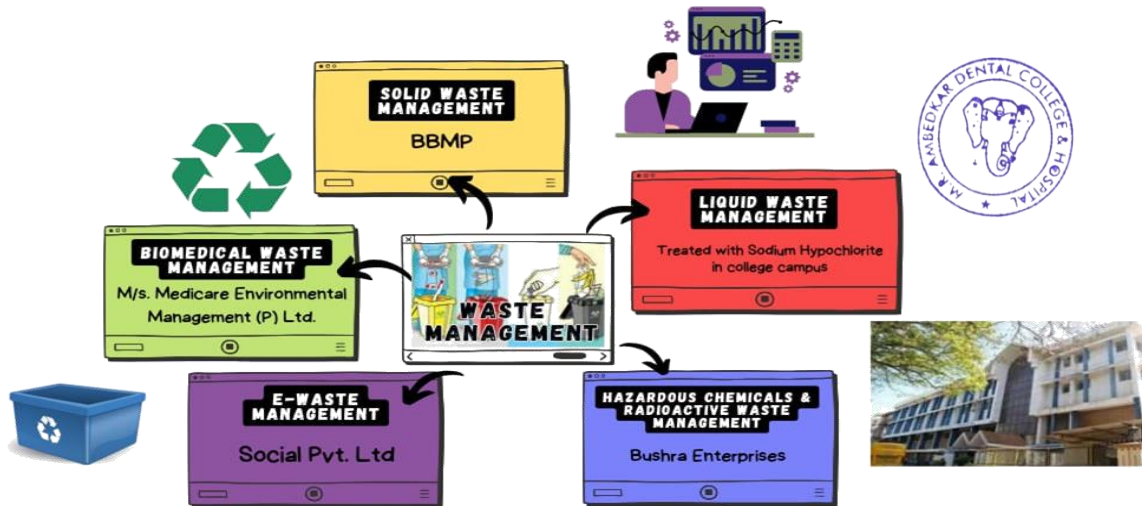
SOLID WASTE MANAGEMENT

BBMP

M.R. AMBEDKAR DENTAL COLLEGE & HOSPITAL

BIOMEDICAL WASTE MANAGEMENT

M/s. Medicare Environmental Management (P) Ltd.

WASTE MANAGEMENT

LIQUID WASTE MANAGEMENT

Treated with Sodium Hypochlorite in college campus

E-WASTE MANAGEMENT

Social Pvt. Ltd

HAZARDOUS CHEMICALS & RADIOACTIVE WASTE MANAGEMENT

Bushra Enterprises